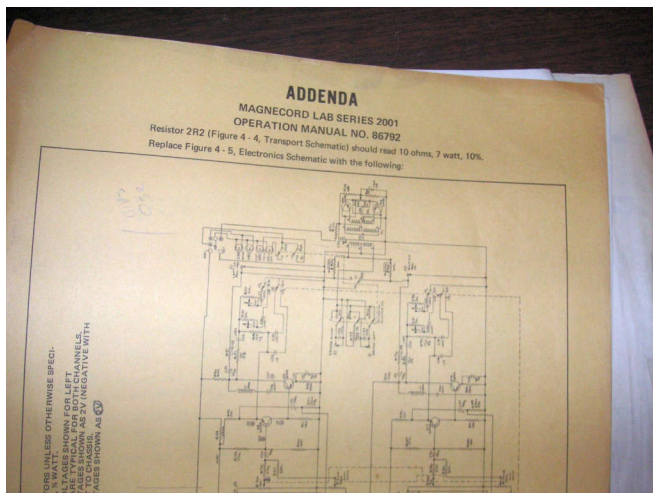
ADDENDA

MAGNECORD LAB SERIES 2001
OPERATION MANUAL NO. 86792

Resistor 2R2 (Figure 4 - 4, Transport Schematic) should read 10 ohms, 7 watt, 10%.

Replace Figure 4 - 5, Electronics Schematic with the following:

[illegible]ORS UNLESS OTHERWISE SPECI-
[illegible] WATT.
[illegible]LTAGES SHOWN FOR LEFT
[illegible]ARE TYPICAL FOR BOTH CHANNELS.
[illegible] SHOWN AS 2V (NEGATIVE WITH
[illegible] TO CHASSIS.
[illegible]AGES SHOWN AS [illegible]